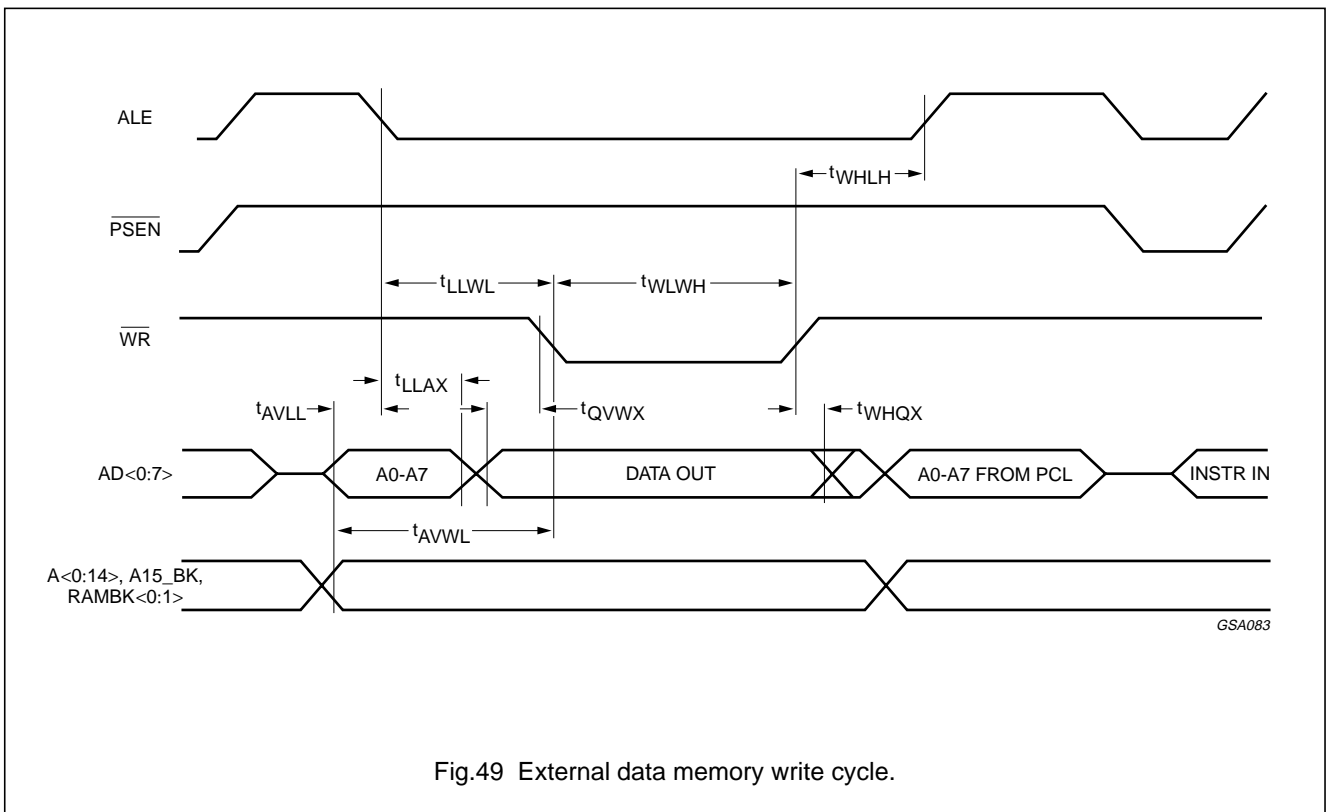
ALE

$t_{WHLH}$

$\overline{PSEN}$

$t_{LLWL}$

$t_{WLWH}$

$\overline{WR}$

$t_{LLAX}$

$t_{AVLL}$

$t_{QVWX}$

$t_{WHQX}$

AD<0:7>

A0-A7

DATA OUT

A0-A7 FROM PCL

INSTR IN

$t_{AVWL}$

A<0:14>, A15_BK, RAMBK<0:1>

GSA083

Fig.49 External data memory write cycle.